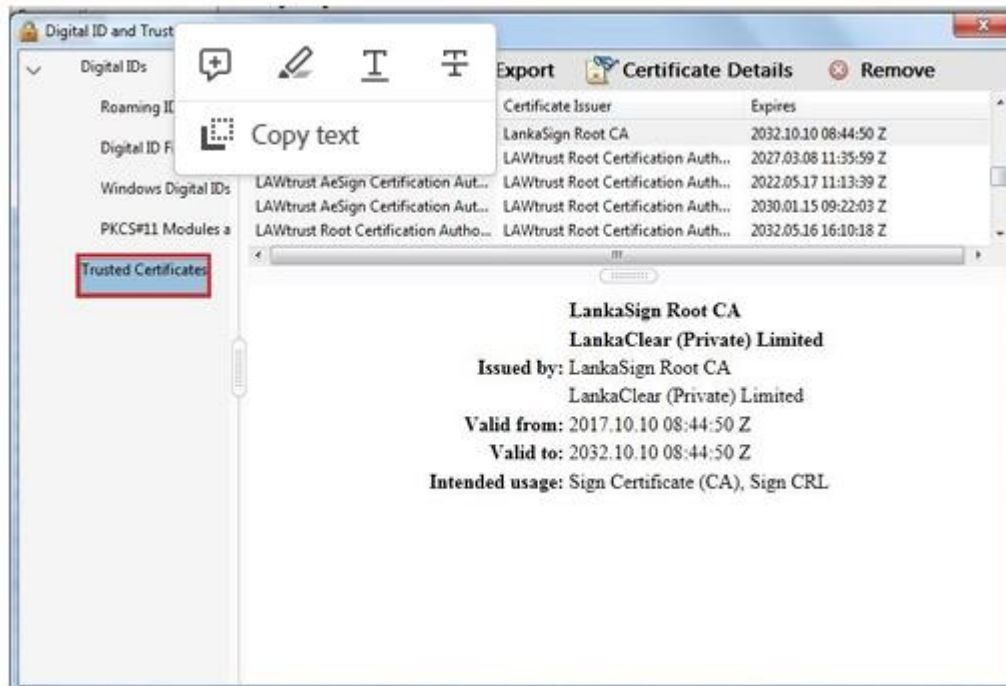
Digital ID and Trust

Digital IDs

Roaming ID

Digital ID F

Windows Digital IDs

PKCS#11 Modules a

Trusted Certificates

Copy text

Export Certificate Details Remove

| | Certificate Issuer | Expires |
|---|---|---|
| | LankaSign Root CA | 2032.10.10 08:44:50 Z |
| | LAWtrust Root Certification Auth... | 2027.03.08 11:35:59 Z |
| LAWtrust AeSign Certification Aut... | LAWtrust Root Certification Auth... | 2022.05.17 11:13:39 Z |
| LAWtrust AeSign Certification Aut... | LAWtrust Root Certification Auth... | 2030.01.15 09:22:03 Z |
| LAWtrust Root Certification Autho... | LAWtrust Root Certification Auth... | 2032.05.16 16:10:18 Z |

LankaSign Root CA
LankaClear (Private) Limited
Issued by: LankaSign Root CA
LankaClear (Private) Limited
Valid from: 2017.10.10 08:44:50 Z
Valid to: 2032.10.10 08:44:50 Z
Intended usage: Sign Certificate (CA), Sign CRL